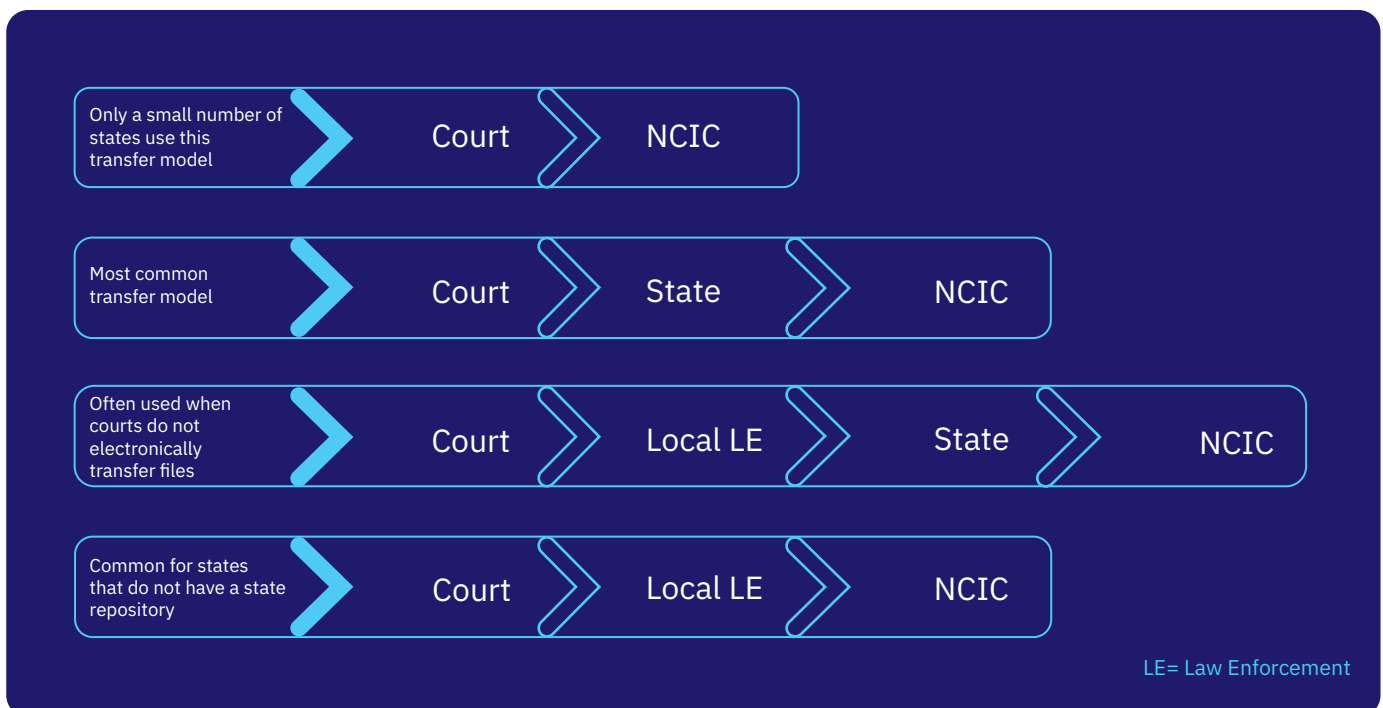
Only a small number of states use this transfer model

Court

NCIC

Most common transfer model

Court

State

NCIC

Often used when courts do not electronically transfer files

Court

Local LE

State

NCIC

Common for states that do not have a state repository

Court

Local LE

NCIC

LE= Law Enforcement